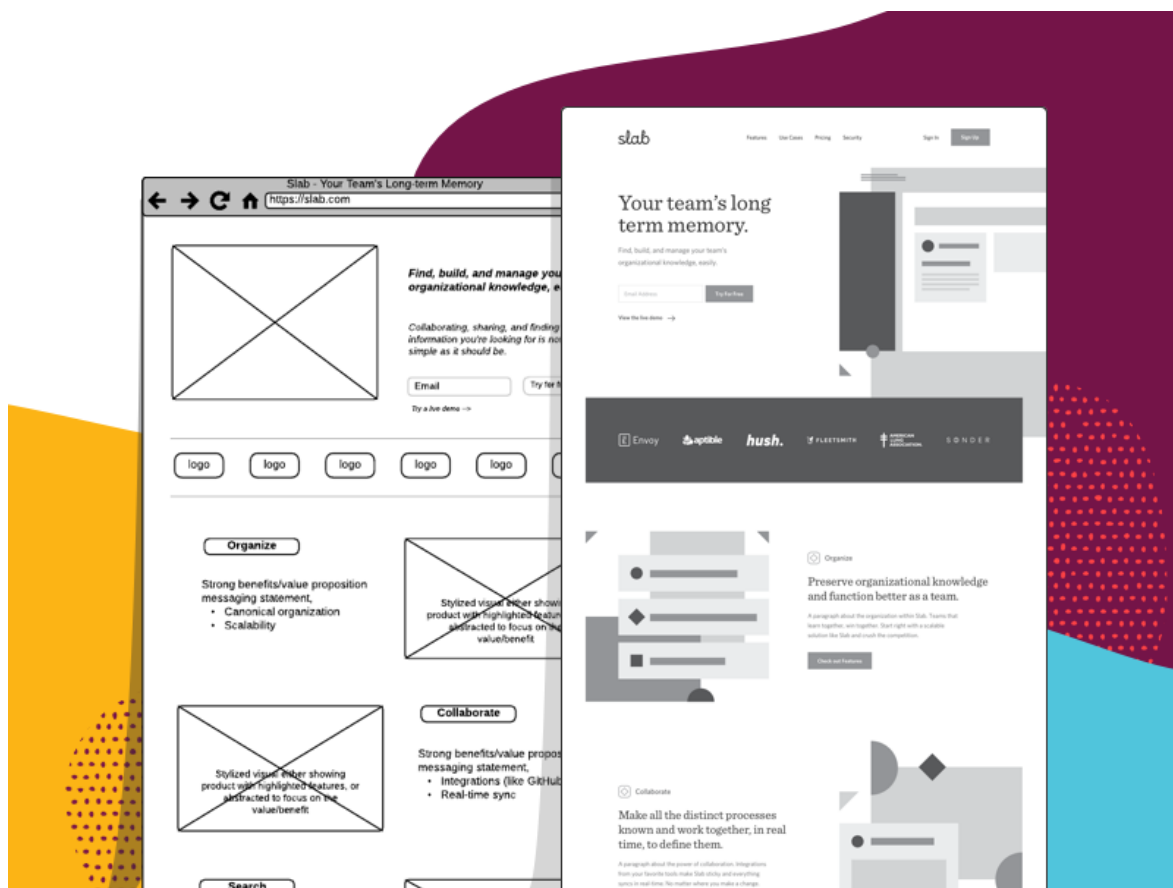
Slab - Your Team's Long-term Memory

https://slab.com

Find, build, and manage you organizational knowledge, e

Collaborating, sharing, and finding information you're looking for is no simple as it should be.

Email

Try for f

Try a live demo →

logo logo logo logo logo

Organize

Strong benefits/value proposition messaging statement,
• Canonical organization
• Scalability

Stylized visual either showing product with highlighted features, or abstracted to focus on the value/benefit

Collaborate

Strong benefits/value propos messaging statement,
• Integrations (like GitHub
• Real-time sync

Stylized visual either showing product with highlighted features, or abstracted to focus on the value/benefit

Search

slab

Features Use Cases Pricing Security

Sign In Sign Up

Your team's long term memory.

Find, build, and manage your team's organizational knowledge, easily.

Email Address Try for Free

View the live demo →

Envoy aptible hush. FLEETSMITH AMERICAN LUNG ASSOCIATION SONDER

Organize

Preserve organizational knowledge and function better as a team.

A paragraph about the organization within Slab. Teams that learn together, win together. Start right with a scalable solution like Slab and crush the competition.

Check out Features

Collaborate

Make all the distinct processes known and work together, in real time, to define them.

A paragraph about the power of collaboration. Integrations from your favorite tools make Slab sticky and everything syncs in real time. No matter where you make a change.